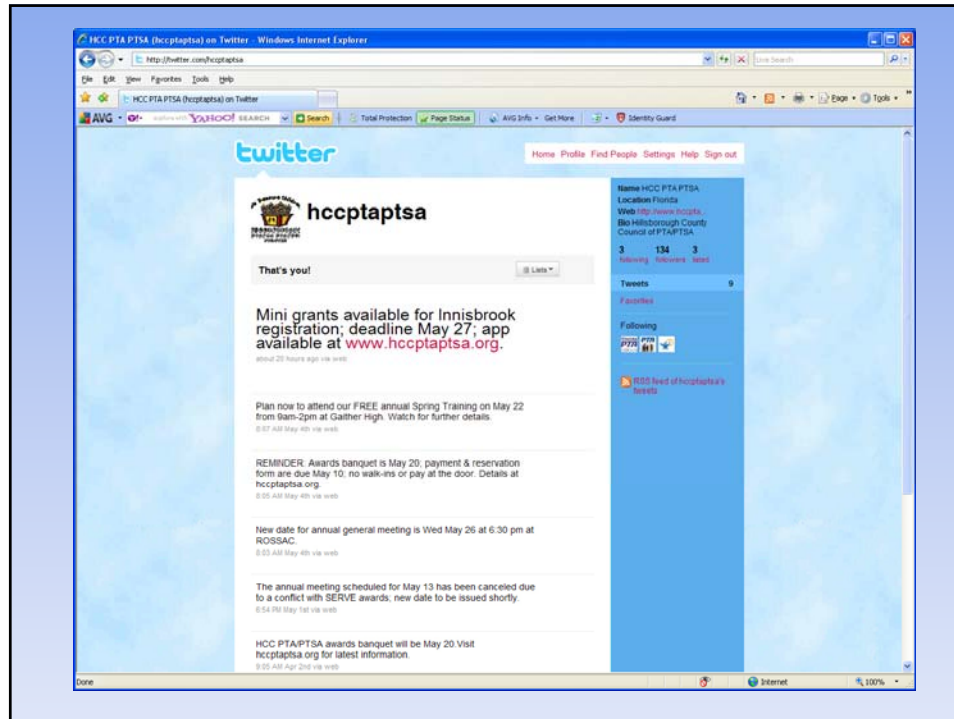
HCC PTA PTSA (hccptaptsa) on Twitter - Windows Internet Explorer

http://twitter.com/hccptaptsa

Live Search

File Edit View Favorites Tools Help

HCC PTA PTSA (hccptaptsa) on Twitter

Page Tools

AVG YAHOO! SEARCH Search Total Protection Page Status AVG Info Get More Identity Guard

twitter

Home Profile Find People Settings Help Sign out

hccptaptsa

That's you!

Lists

Mini grants available for Innisbrook registration; deadline May 27; app available at www.hccptaptsa.org.

about 20 hours ago via web

Plan now to attend our FREE annual Spring Training on May 22 from 9am-2pm at Gaither High. Watch for further details.

8:07 AM May 4th via web

REMINDER: Awards banquet is May 20; payment & reservation form are due May 10; no walk-ins or pay at the door. Details at hccptaptsa.org.

8:05 AM May 4th via web

New date for annual general meeting is Wed May 26 at 6:30 pm at ROSSAC.

8:03 AM May 4th via web

The annual meeting scheduled for May 13 has been canceled due to a conflict with SERVE awards; new date to be issued shortly.

6:54 PM May 1st via web

HCC PTA/PTSA awards banquet will be May 20. Visit hccptaptsa.org for latest information.

9:05 AM Apr 2nd via web

Name HCC PTA PTSA
Location Florida
Web http://www.hccpta...
Bio Hillsborough County Council of PTA/PTSA

3 following 134 followers 3 listed

Tweets 9

Favorites

Following

RSS feed of hccptaptsa's tweets

Done

Internet

100%